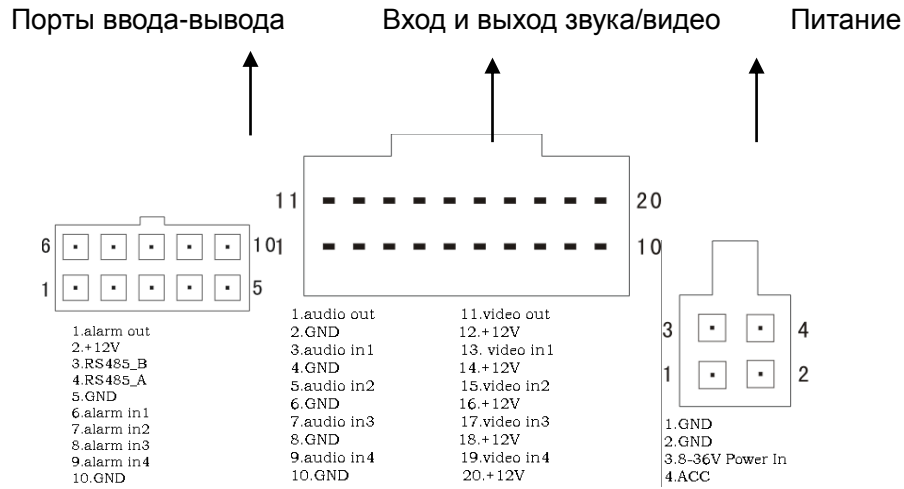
Порты ввода-вывода

Вход и выход звука/видео

Питание

6 10
1 5

1.alarm out
2.+12V
3.RS485_B
4.RS485_A
5.GND
6.alarm in1
7.alarm in2
8.alarm in3
9.alarm in4
10.GND

11 20
1 10

1.audio out
2.GND
3.audio in1
4.GND
5.audio in2
6.GND
7.audio in3
8.GND
9.audio in4
10.GND

11.video out
12.+12V
13. video in1
14.+12V
15.video in2
16.+12V
17.video in3
18.+12V
19.video in4
20.+12V

3 4
1 2

1.GND
2.GND
3.8-36V Power In
4.ACC